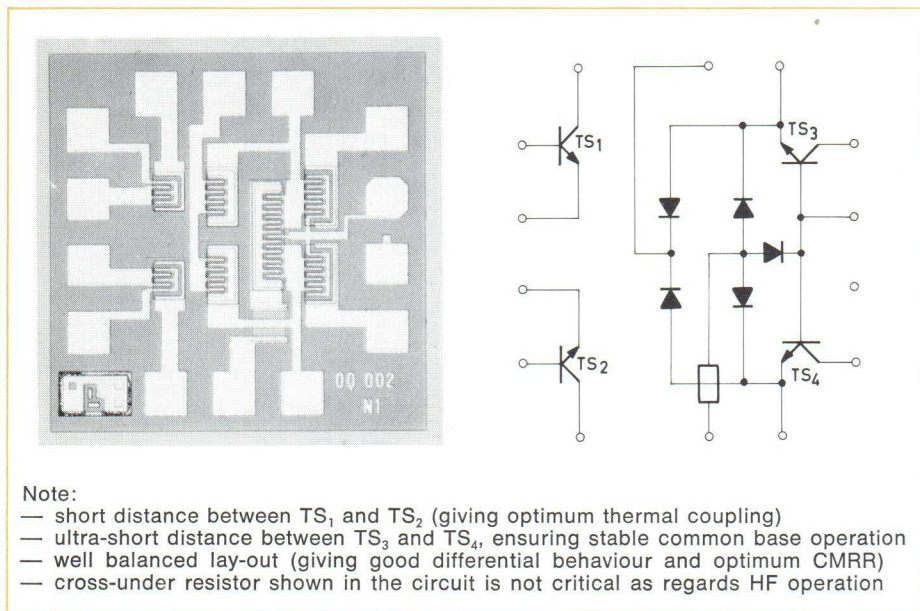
00 002
N1

$TS_1$

$TS_2$

$TS_3$

$TS_4$

Note:
— short distance between $TS_1$ and $TS_2$ (giving optimum thermal coupling)
— ultra-short distance between $TS_3$ and $TS_4$, ensuring stable common base operation
— well balanced lay-out (giving good differential behaviour and optimum CMRR)
— cross-under resistor shown in the circuit is not critical as regards HF operation